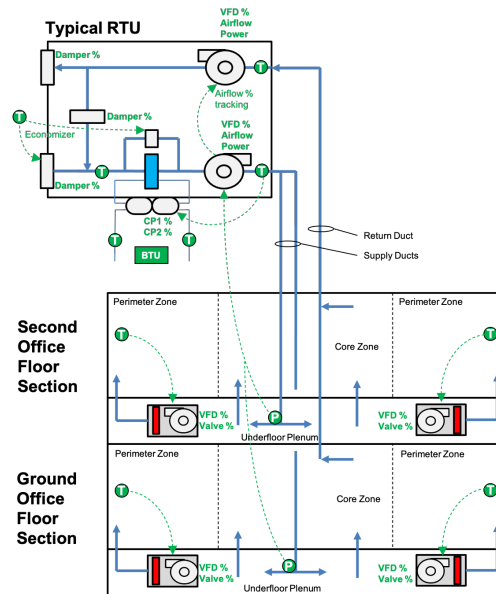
Typical RTU

VFD %
Airflow
Power

T

Damper %

Airflow %
tracking

T

Damper %

Economizer

VFD %
Airflow
Power

T

Damper %

CP1 %
CP2 %

T

T

BTU

Return Duct

Supply Ducts

Second Office Floor Section

Perimeter Zone

Perimeter Zone

Core Zone

T

T

VFD %
Valve %

P

VFD %
Valve %

Underfloor Plenum

Ground Office Floor Section

Perimeter Zone

Perimeter Zone

Core Zone

T

T

VFD %
Valve %

P

VFD %
Valve %

Underfloor Plenum